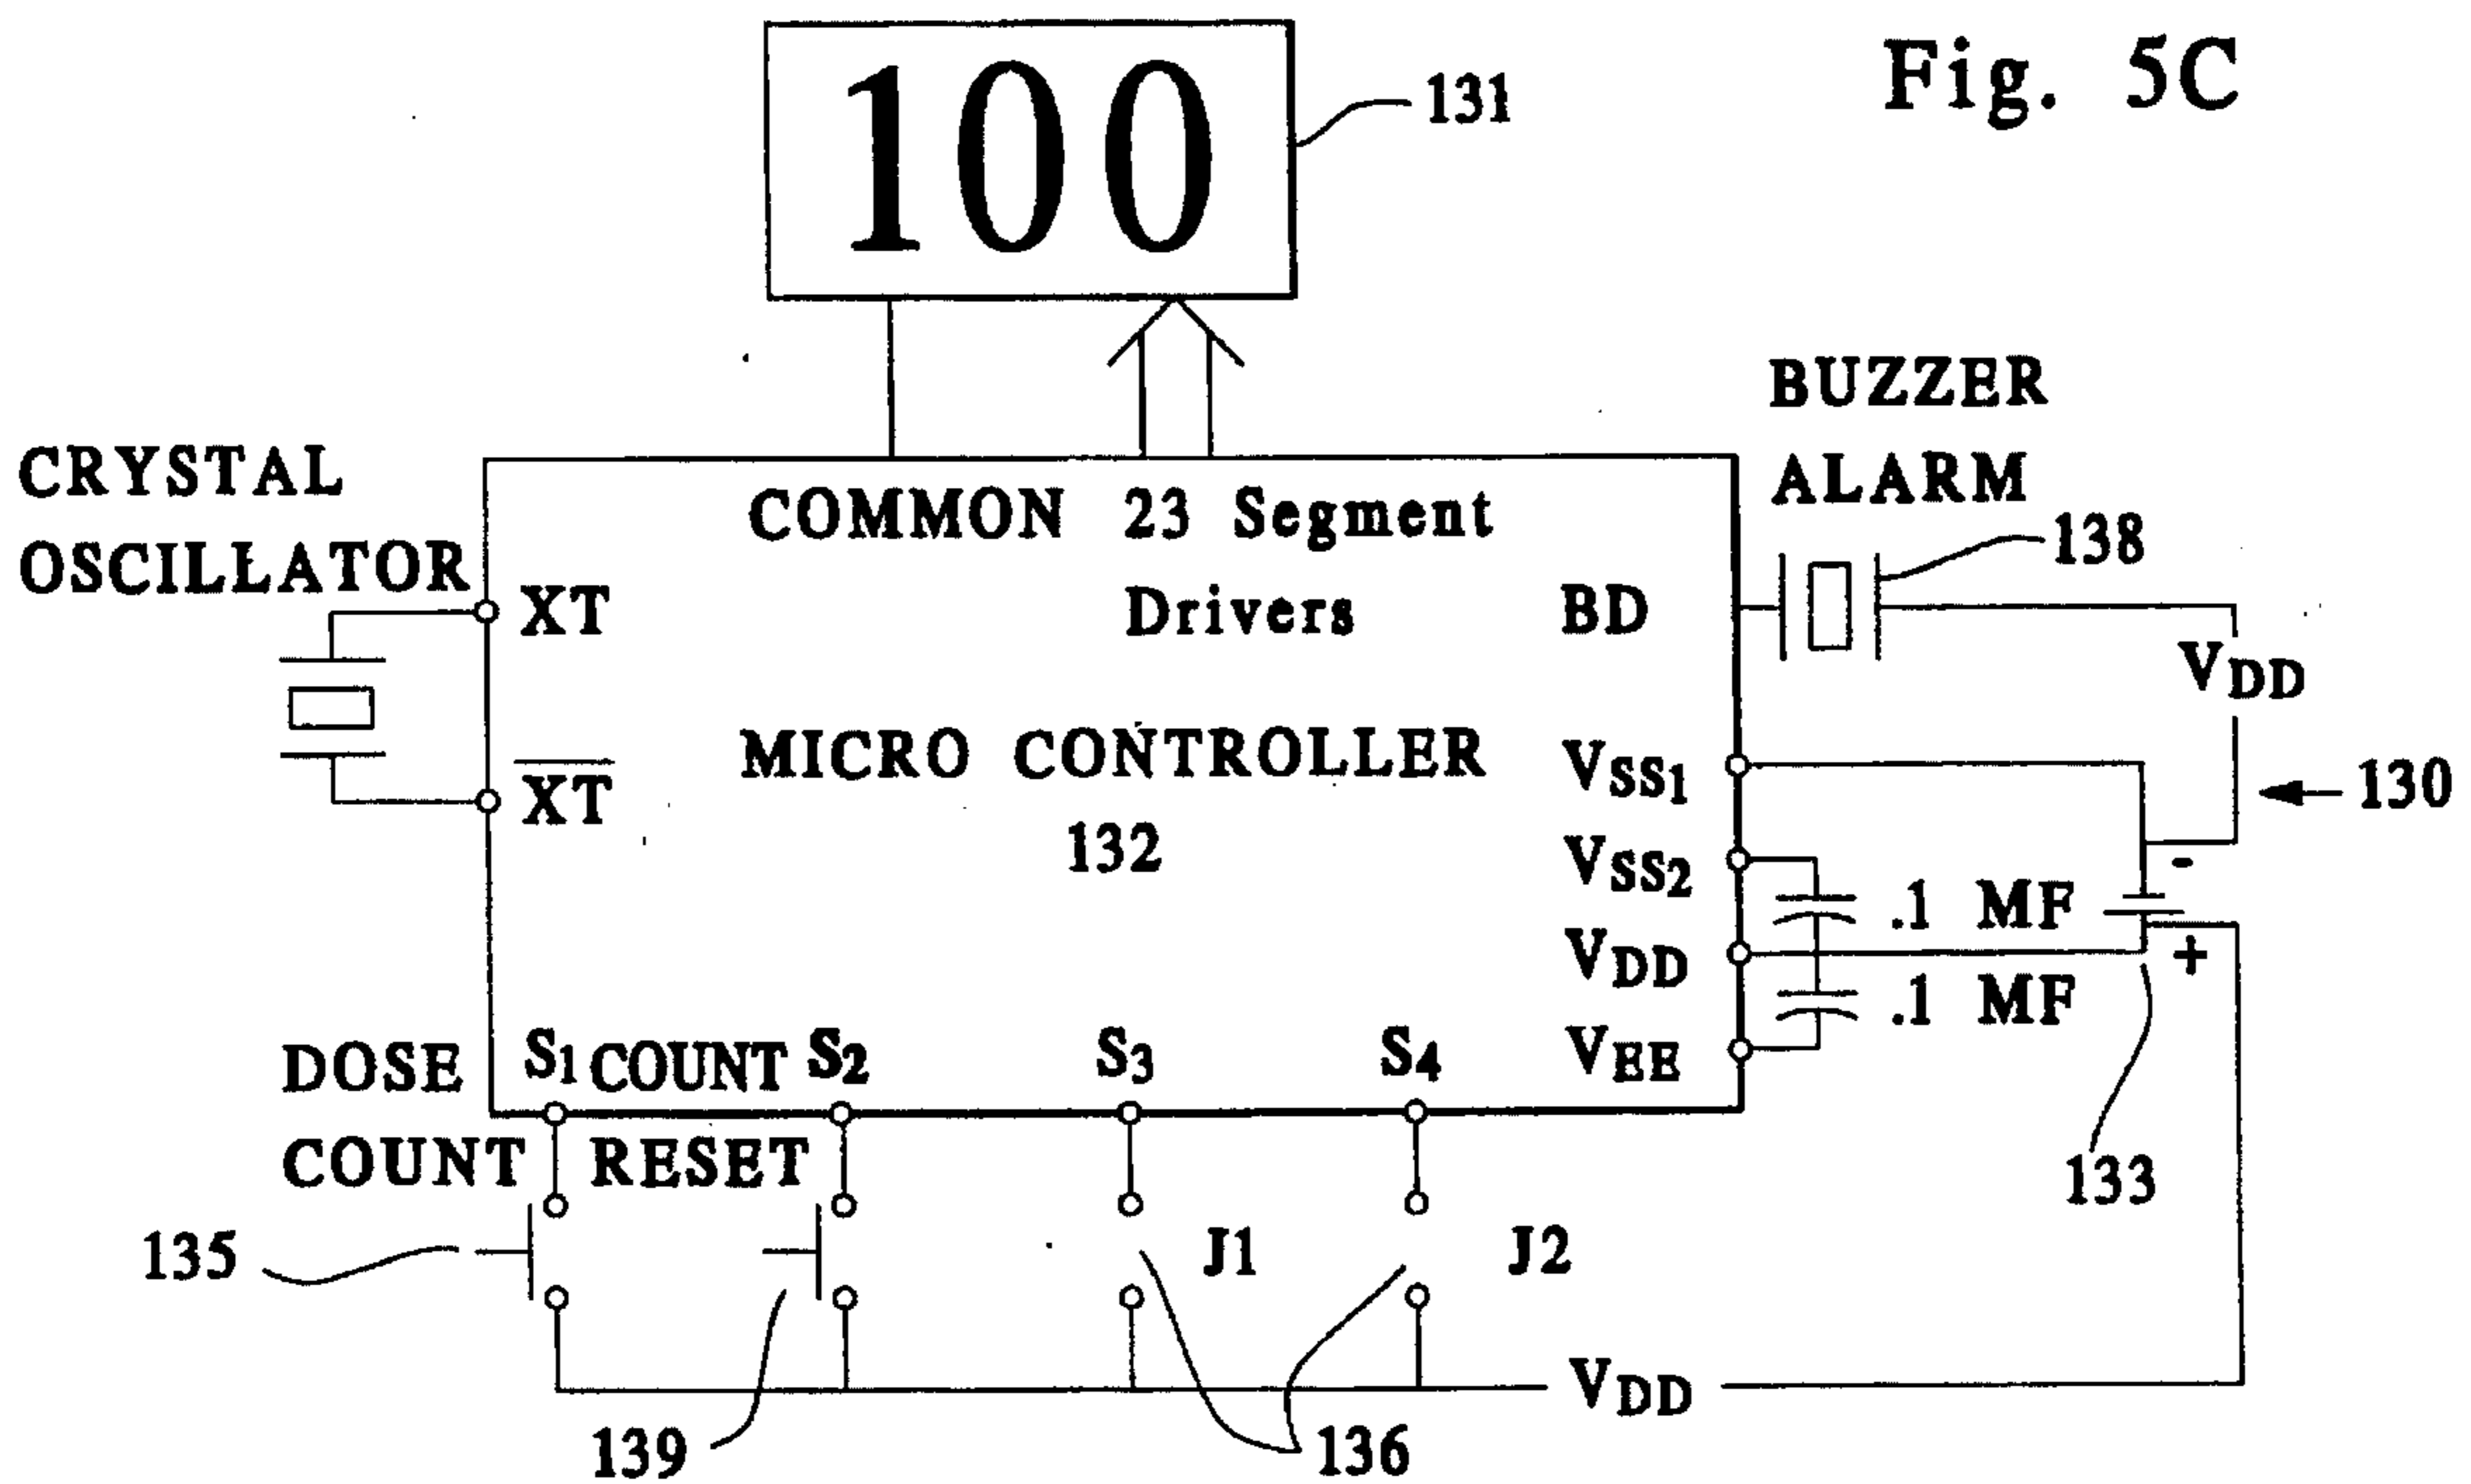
Fig. 5C

100

131

BUZZER ALARM

138

CRYSTAL OSCILLATOR

COMMON 23 Segment Drivers

XT

BD

$V_{DD}$

MICRO CONTROLLER 132

$\overline{XT}$

$V_{SS_1}$

130

$V_{SS_2}$

-

.1 MF

$V_{DD}$

+

.1 MF

$V_{EE}$

DOSE COUNT

$S_1$ COUNT RESET $S_2$

$S_3$

$S_4$

133

135

J1

J2

$V_{DD}$

139

136